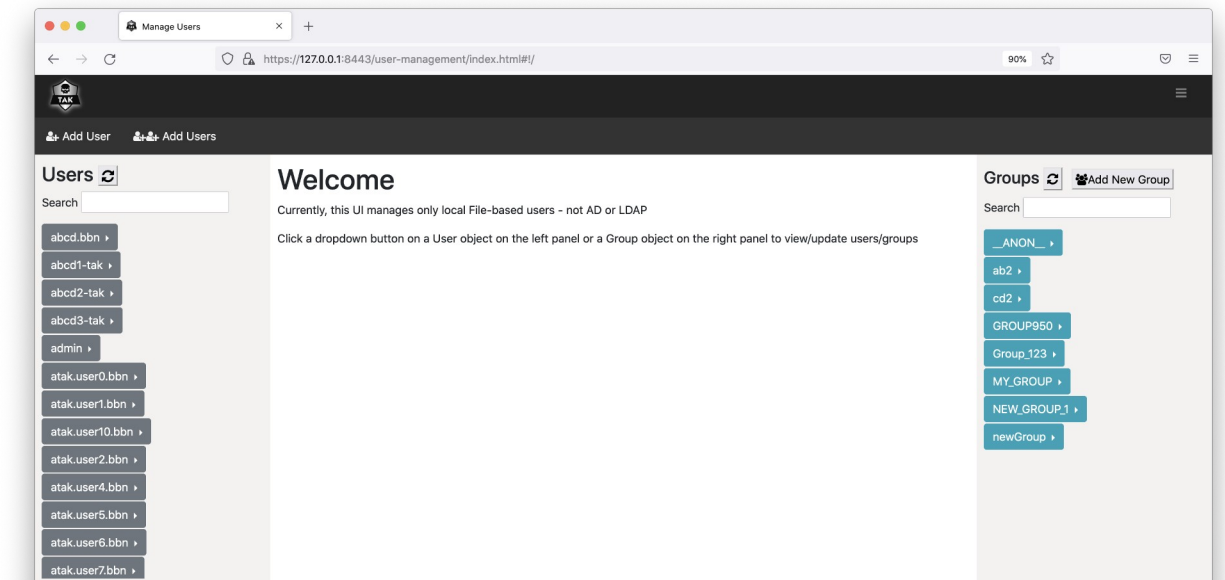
Manage Users

https://127.0.0.1:8443/user-management/index.html#!/

90%

TAK

Add User Add Users

Users

Search

abcd.bbn
abcd1-tak
abcd2-tak
abcd3-tak
admin
atak.user0.bbn
atak.user1.bbn
atak.user10.bbn
atak.user2.bbn
atak.user4.bbn
atak.user5.bbn
atak.user6.bbn
atak.user7.bbn

Welcome

Currently, this UI manages only local File-based users - not AD or LDAP

Click a dropdown button on a User object on the left panel or a Group object on the right panel to view/update users/groups

Groups Add New Group

Search

__ANON__
ab2
cd2
GROUP950
Group_123
MY_GROUP
NEW_GROUP_1
newGroup